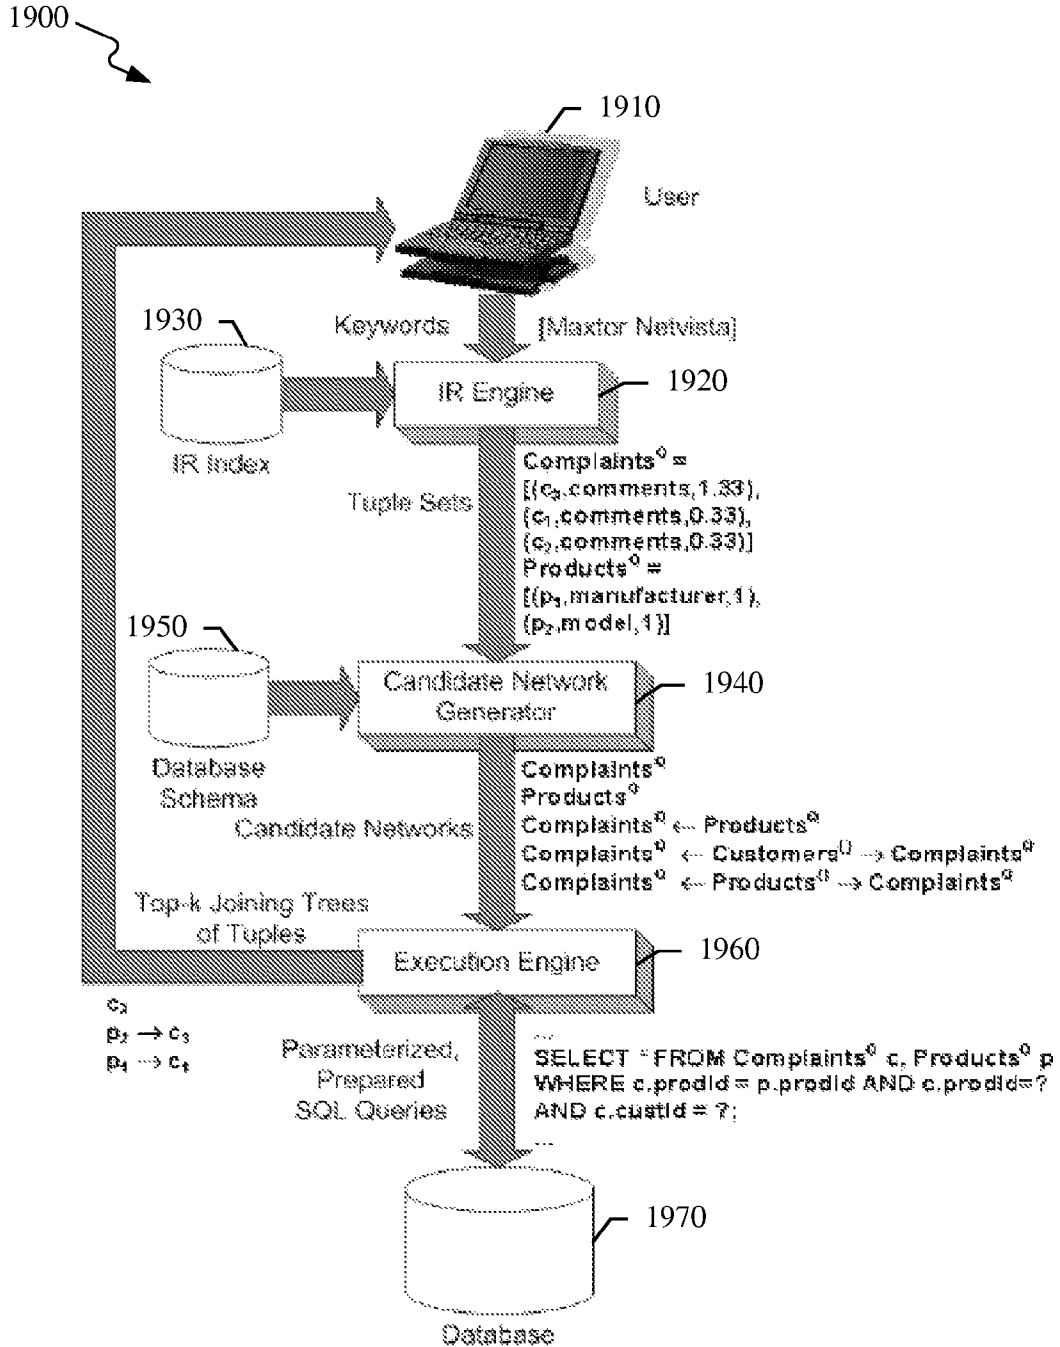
1900

1910

User

1930

Keywords

[Maxtor Netvista]

IR Engine

1920

IR Index

Tuple Sets

Complaints$^{Q}$ =
[($c_3$,comments,1.33),
($c_1$,comments,0.33),
($c_2$,comments,0.33)]
Products$^{Q}$ =
[($p_1$,manufacturer,1),
($p_2$,model,1)]

1950

Candidate Network Generator

1940

Database Schema

Candidate Networks

Complaints$^{Q}$
Products$^{Q}$
Complaints$^{Q}$ ← Products$^{Q}$
Complaints$^{Q}$ ← Customers$^{\{\}}$ → Complaints$^{Q}$
Complaints$^{Q}$ ← Products$^{\{\}}$ → Complaints$^{Q}$

Top-k Joining Trees of Tuples

Execution Engine

1960

$c_3$
$p_2 \rightarrow c_3$
$p_1 \rightarrow c_1$

Parameterized, Prepared SQL Queries

...
SELECT * FROM Complaints$^{Q}$ c, Products$^{Q}$ p
WHERE c.prodId = p.prodId AND c.prodId=?
AND c.custId = ?;
...

1970

Database